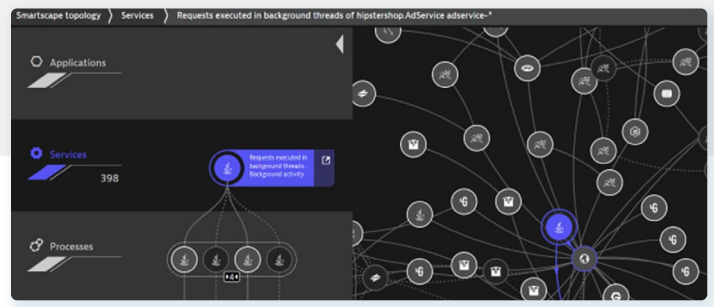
Smartscape topology 〉 Services 〉 Requests executed in background threads of hipstershop.AdService adservice-*

Applications

Services

398

Requests executed in background threads.. Background activity

Processes